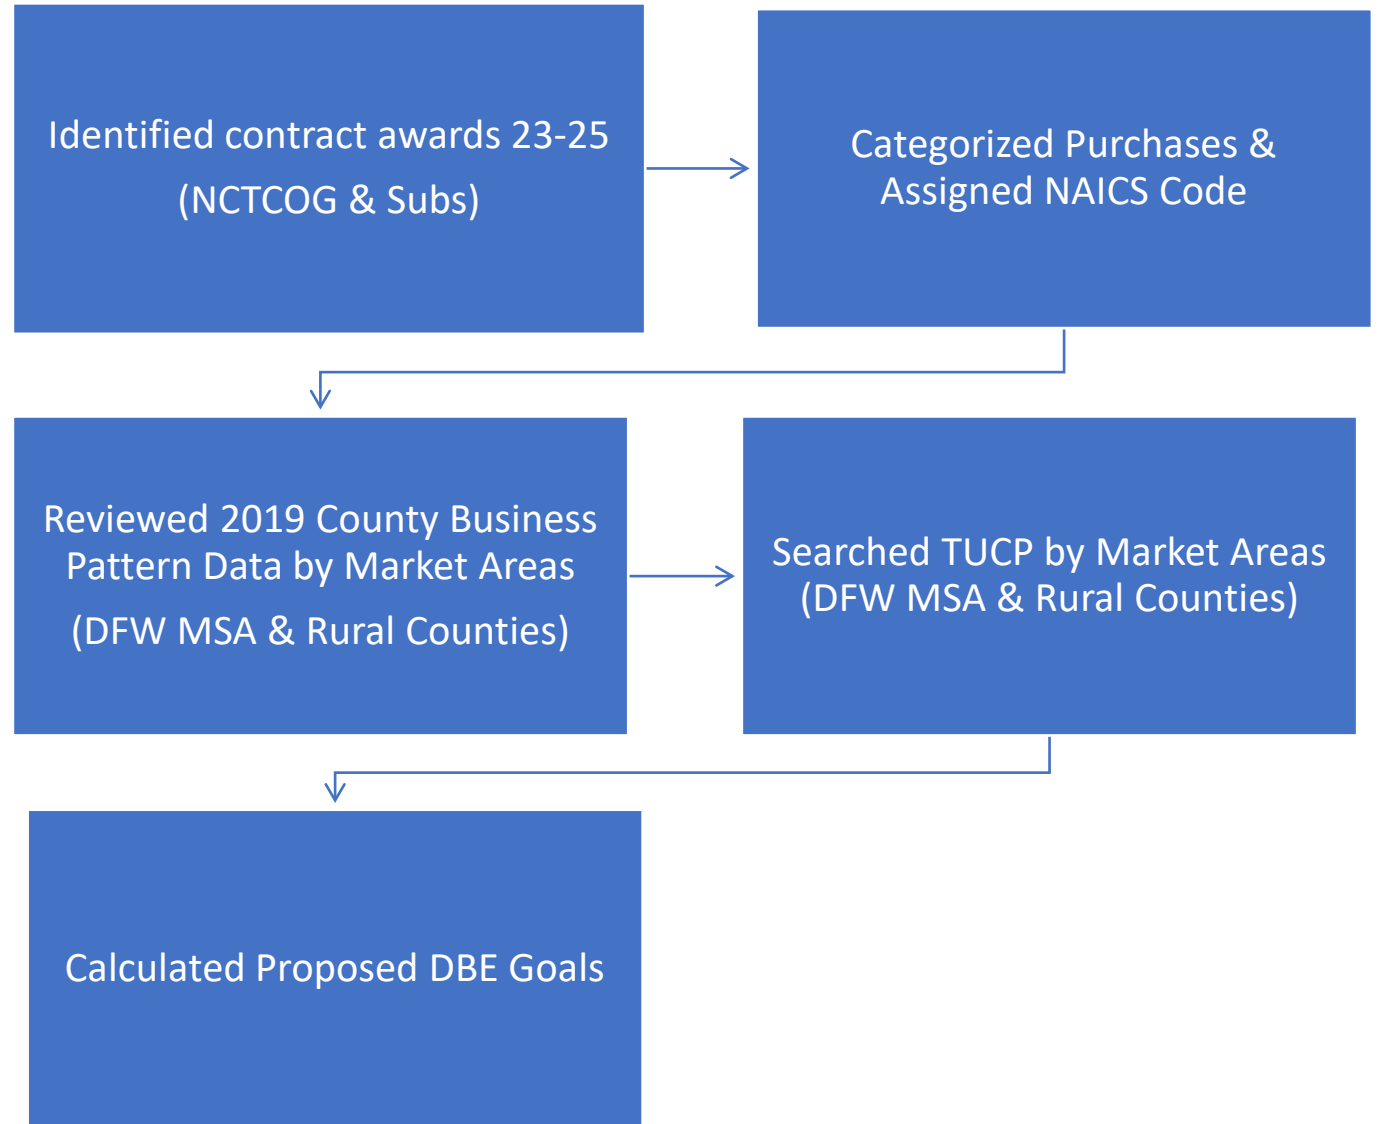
Identified contract awards 23-25

(NCTCOG & Subs)

Categorized Purchases & Assigned NAICS Code

Reviewed 2019 County Business Pattern Data by Market Areas

(DFW MSA & Rural Counties)

Searched TUCP by Market Areas (DFW MSA & Rural Counties)

Calculated Proposed DBE Goals